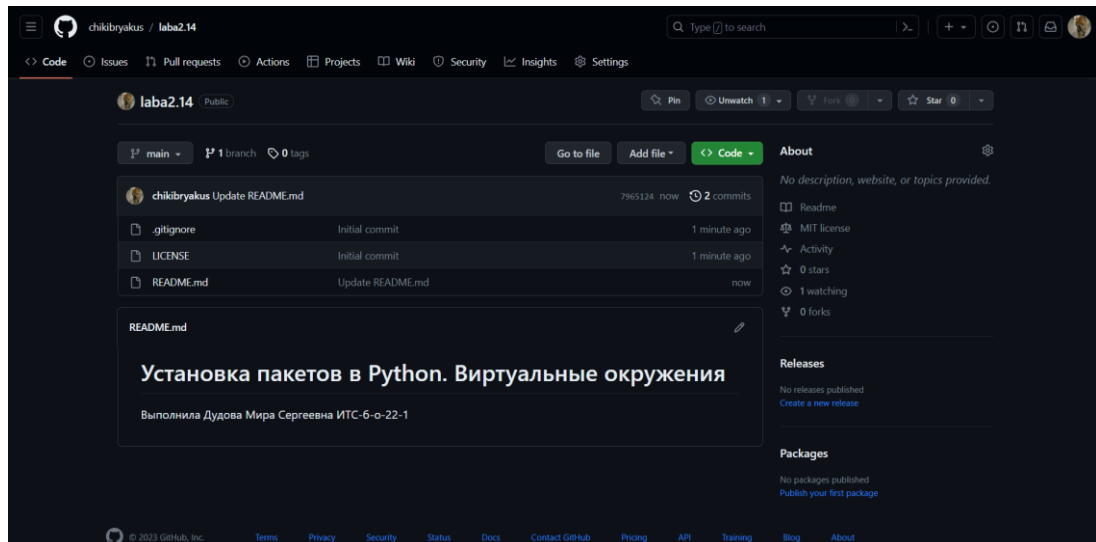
chikibryakus / laba2.14

Type / to search

+

Code Issues Pull requests Actions Projects Wiki Security Insights Settings

laba2.14 Public

Pin Unwatch 1 Fork 0 Star 0

main 1 branch 0 tags

Go to file Add file Code

chikibryakus Update README.md 7965124 now 2 commits

| | | |
|---|---|---|
| .gitignore | Initial commit | 1 minute ago |
| LICENSE | Initial commit | 1 minute ago |
| README.md | Update README.md | now |

README.md

Установка пакетов в Python. Виртуальные окружения

Выполнила Дудова Мира Сергеевна ИТС-б-о-22-1

About

No description, website, or topics provided.

Readme
MIT license
Activity
0 stars
1 watching
0 forks

Releases

No releases published
Create a new release

Packages

No packages published
Publish your first package

© 2023 GitHub, Inc. Terms Privacy Security Status Docs Contact GitHub Pricing API Training Blog About